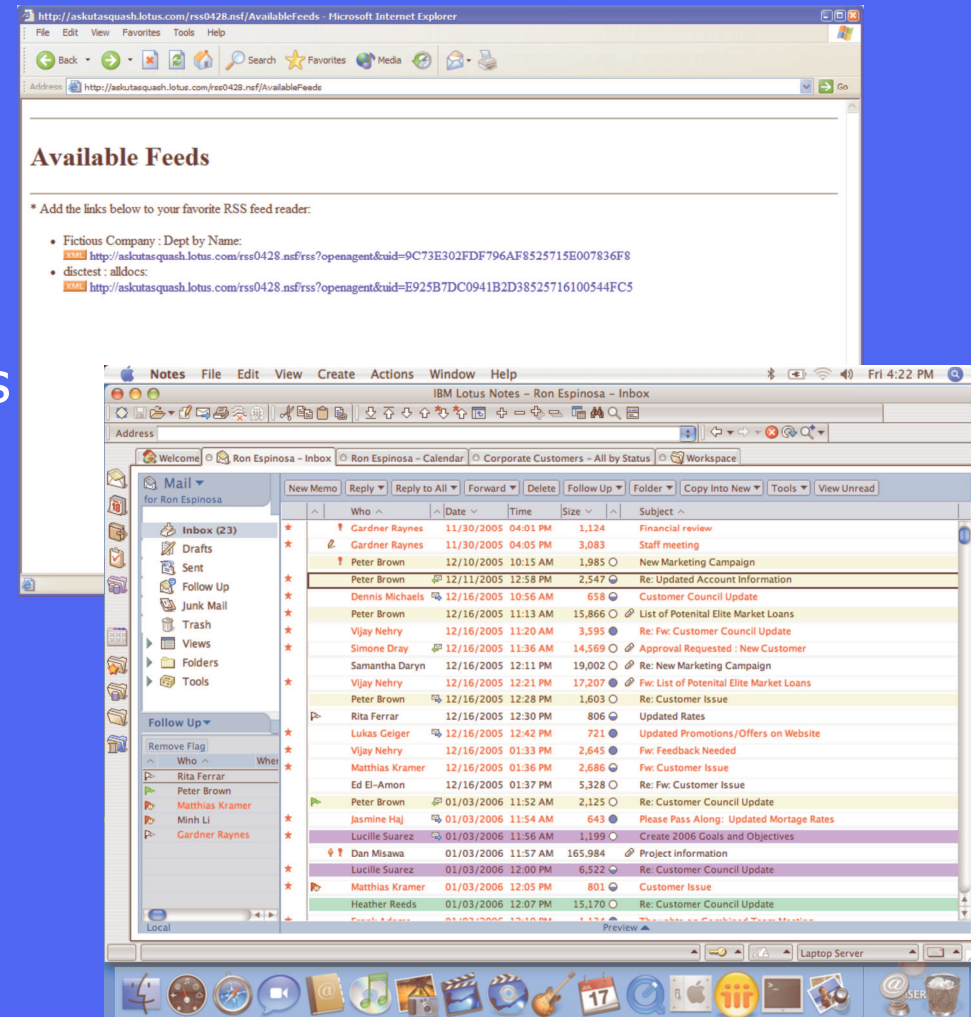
http://askutasquash.lotus.com/rss0428.nsf/AvailableFeeds - Microsoft Internet Explorer

File Edit View Favorites Tools Help

Back Search Favorites Media

Address http://askutasquash.lotus.com/rss0428.nsf/AvailableFeeds Go

Available Feeds

* Add the links below to your favorite RSS feed reader:

- Fictious Company : Dept by Name:
XML http://askutasquash.lotus.com/rss0428.nsf/rss?openagent&uid=9C73E302FDF796AF8525715E007836F8
- disctest : alldocs:
XML http://askutasquash.lotus.com/rss0428.nsf/rss?openagent&uid=E925B7DC0941B2D38525716100544FC5

Notes File Edit View Create Actions Window Help Fri 4:22 PM

IBM Lotus Notes – Ron Espinosa – Inbox

Address

Welcome | Ron Espinosa – Inbox | Ron Espinosa – Calendar | Corporate Customers – All by Status | Workspace

Mail
for Ron Espinosa

New Memo | Reply | Reply to All | Forward | Delete | Follow Up | Folder | Copy Into New | Tools | View Unread

Inbox (23)
Drafts
Sent
Follow Up
Junk Mail
Trash
Views
Folders
Tools

| Who | Date | Time | Size | Subject |
|---|---|---|---|---|
| Gardner Raynes | 11/30/2005 | 04:01 PM | 1,124 | Financial review |
| Gardner Raynes | 11/30/2005 | 04:05 PM | 3,083 | Staff meeting |
| Peter Brown | 12/10/2005 | 10:15 AM | 1,985 | New Marketing Campaign |
| Peter Brown | 12/11/2005 | 12:58 PM | 2,547 | Re: Updated Account Information |
| Dennis Michaels | 12/16/2005 | 10:56 AM | 658 | Customer Council Update |
| Peter Brown | 12/16/2005 | 11:13 AM | 15,866 | List of Potenital Elite Market Loans |
| Vijay Nehry | 12/16/2005 | 11:20 AM | 3,595 | Re: Fw: Customer Council Update |
| Simone Dray | 12/16/2005 | 11:36 AM | 14,569 | Approval Requested : New Customer |
| Samantha Daryn | 12/16/2005 | 12:11 PM | 19,002 | Re: New Marketing Campaign |
| Vijay Nehry | 12/16/2005 | 12:21 PM | 17,207 | Fw: List of Potenital Elite Market Loans |
| Peter Brown | 12/16/2005 | 12:28 PM | 1,603 | Re: Customer Issue |
| Rita Ferrar | 12/16/2005 | 12:30 PM | 806 | Updated Rates |
| Lukas Geiger | 12/16/2005 | 12:42 PM | 721 | Updated Promotions/Offers on Website |
| Vijay Nehry | 12/16/2005 | 01:33 PM | 2,645 | Fw: Feedback Needed |
| Matthias Kramer | 12/16/2005 | 01:36 PM | 2,686 | Fw: Customer Issue |
| Ed El-Amon | 12/16/2005 | 01:37 PM | 5,328 | Re: Fw: Customer Issue |
| Peter Brown | 01/03/2006 | 11:52 AM | 2,125 | Re: Customer Council Update |
| Jasmine Haj | 01/03/2006 | 11:54 AM | 643 | Please Pass Along: Updated Mortage Rates |
| Lucille Suarez | 01/03/2006 | 11:56 AM | 1,199 | Create 2006 Goals and Objectives |
| Dan Misawa | 01/03/2006 | 11:57 AM | 165,984 | Project information |
| Lucille Suarez | 01/03/2006 | 12:00 PM | 6,522 | Re: Customer Council Update |
| Matthias Kramer | 01/03/2006 | 12:05 PM | 801 | Customer Issue |
| Heather Reeds | 01/03/2006 | 12:07 PM | 15,170 | Re: Customer Council Update |

Follow Up
Remove Flag
Who When
Rita Ferrar
Peter Brown
Matthias Kramer
Minh Li
Gardner Raynes

Local
Preview
Laptop Server
17